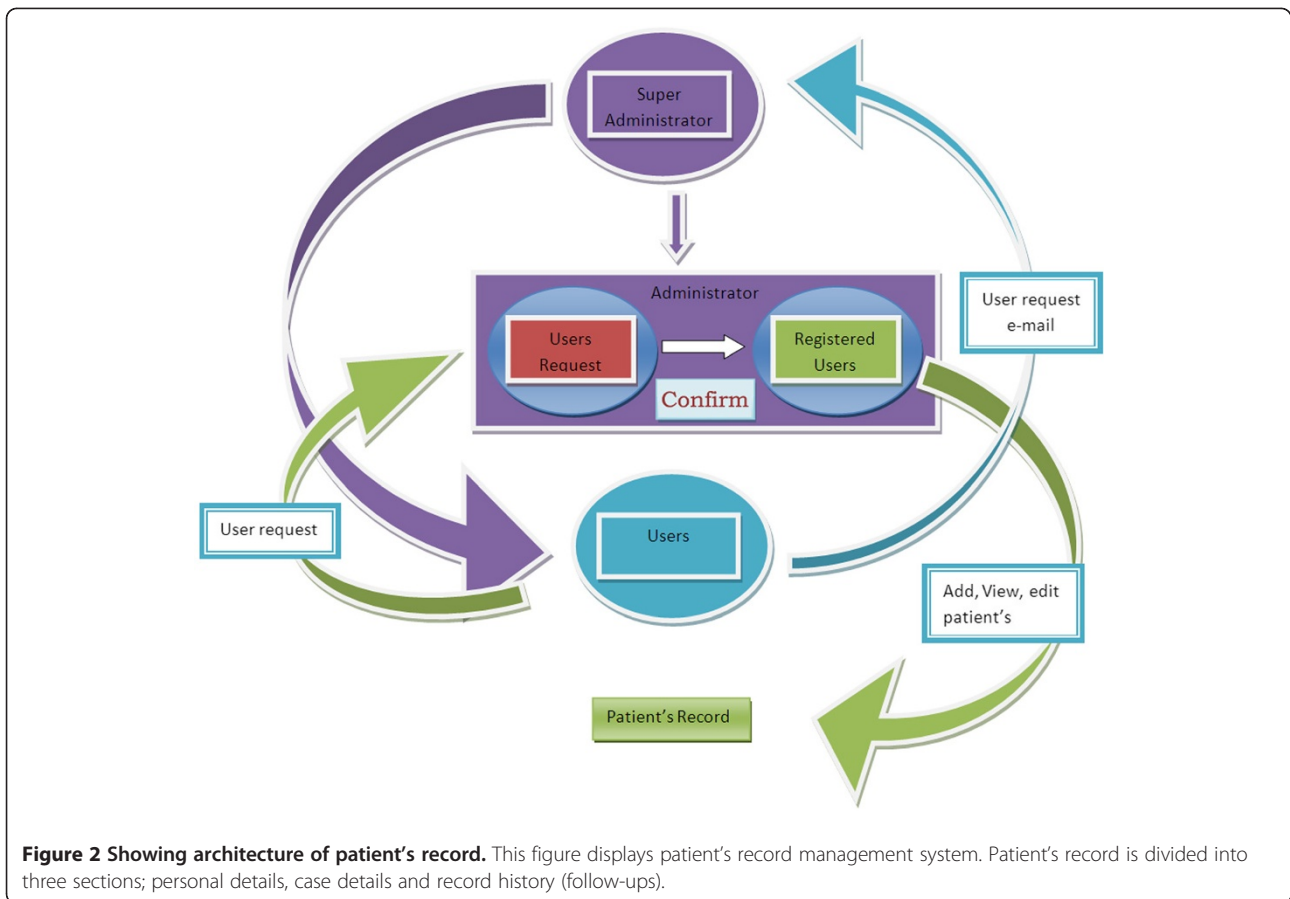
Super Administrator

Administrator

Users Request

Registered Users

Confirm

User request e-mail

User request

Users

Add, View, edit patient's

Patient's Record

**Figure 2 Showing architecture of patient's record.** This figure displays patient's record management system. Patient's record is divided into three sections; personal details, case details and record history (follow-ups).